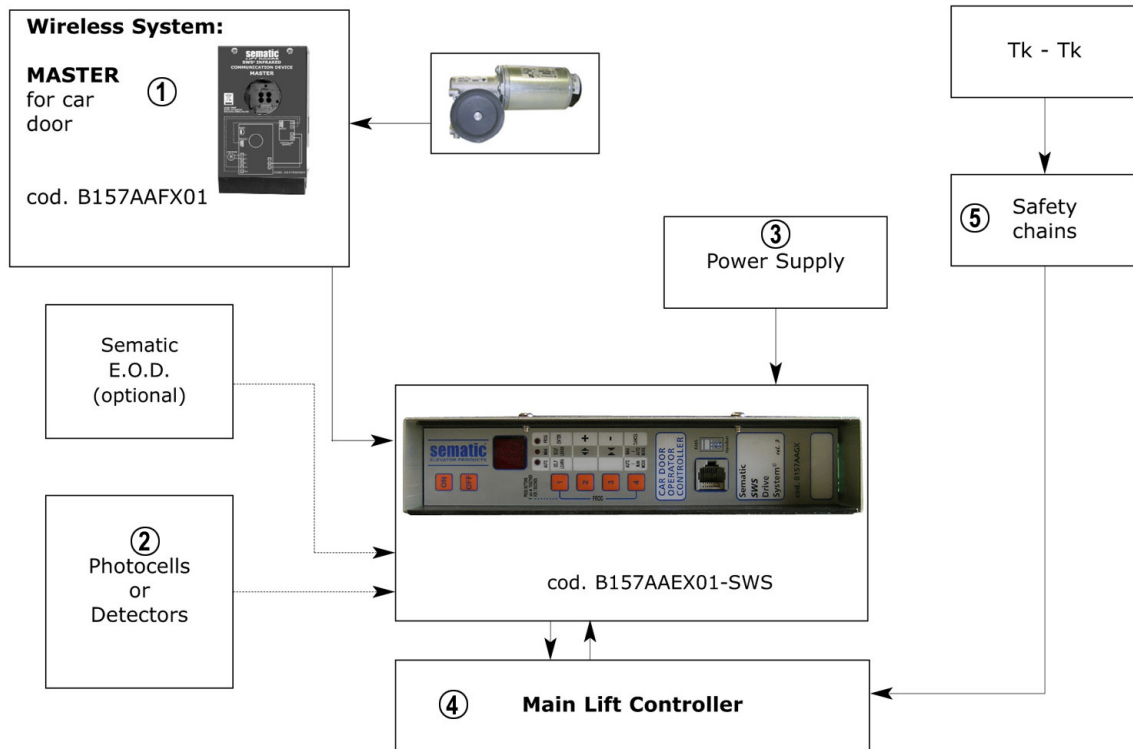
Wireless System:

MASTER for car door ①

sematic
SWS® INFRARED COMMUNICATION DEVICE
MASTER

cod. B157AAFX01

Tk - Tk

⑤ Safety chains

③ Power Supply

Sematic E.O.D. (optional)

sematic
ELEVATOR PRODUCTS

ON
OFF

+
-

1
2
3
4
PROG

CAR DOOR OPERATOR CONTROLLER

Sematic SWS Drive System®

cod. B157AAGX

② Photocells or Detectors

cod. B157AAEX01-SWS

④ Main Lift Controller